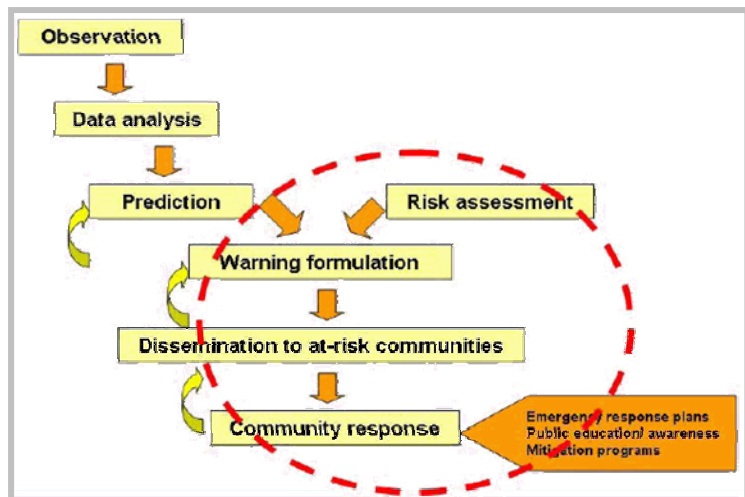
Observation

Data analysis

Prediction

Risk assessment

Warning formulation

Dissemination to at-risk communities

Community response

Emergency response plans
Public education/ awareness
Mitigation programs